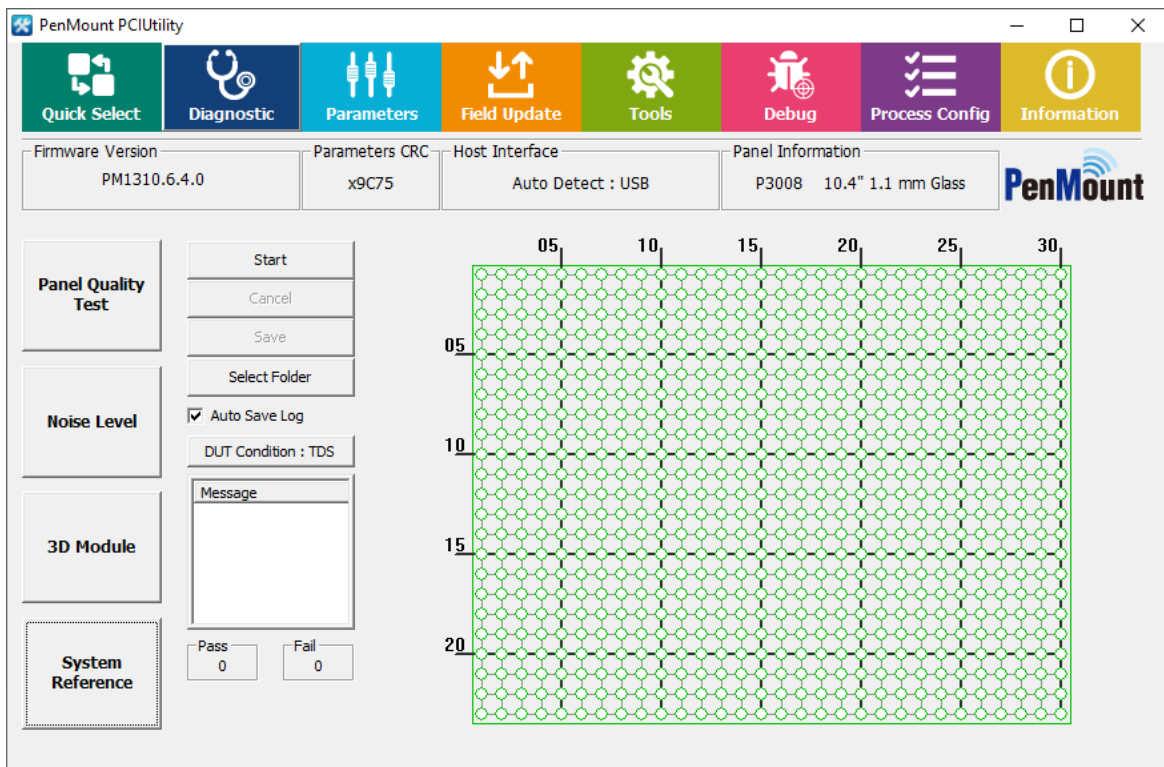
PenMount PCIUtility

Quick Select
Diagnostic
Parameters
Field Update
Tools
Debug
Process Config
Information

Firmware Version
PM1310.6.4.0
Parameters CRC
x9C75
Host Interface
Auto Detect : USB
Panel Information
P3008 10.4" 1.1 mm Glass

PenMount

Panel Quality Test
Noise Level
3D Module
System Reference

Start
Cancel
Save
Select Folder
Auto Save Log
DUT Condition : TDS
Message
Pass
0
Fail
0

05 10 15 20 25 30
05
10
15
20